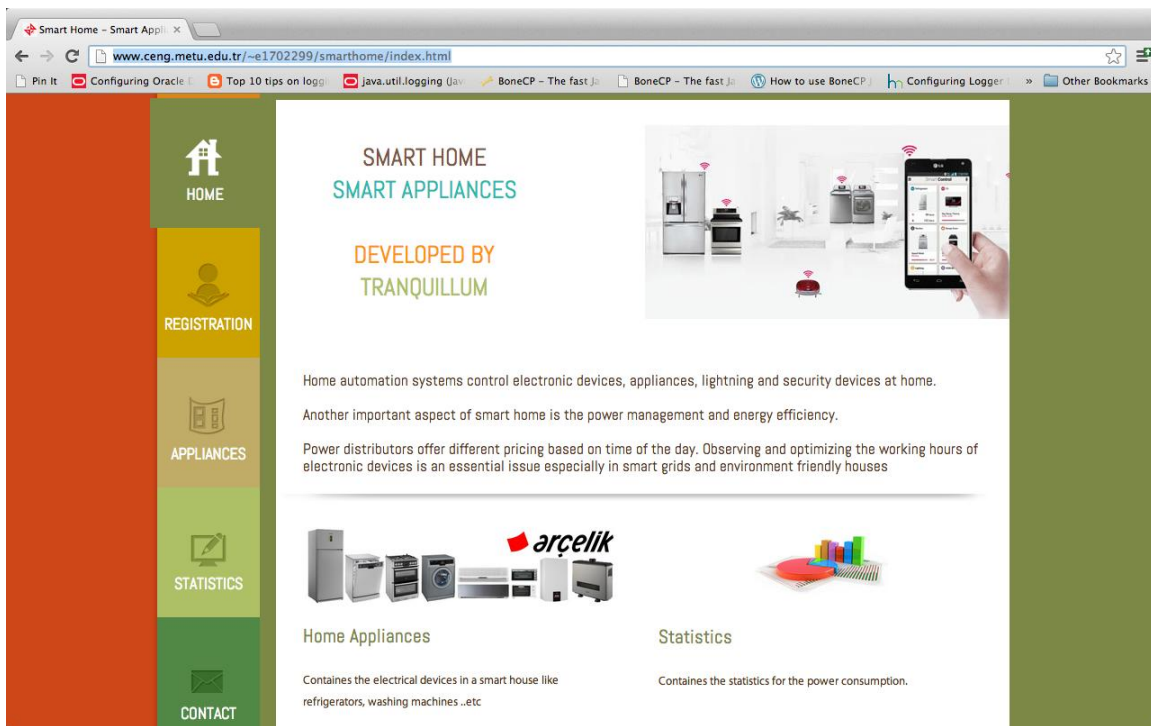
Smart Home - Smart Appli ×

www.ceng.metu.edu.tr/~e1702299/smarthome/index.html

Pin It | Configuring Oracle | Top 10 tips on loggi | java.util.logging (Jav | BoneCP - The fast Ja | BoneCP - The fast Ja | How to use BoneCP | Configuring Logger | » | Other Bookmarks

HOME

REGISTRATION

APPLIANCES

STATISTICS

CONTACT

SMART HOME
SMART APPLIANCES

DEVELOPED BY
TRANQUILLUM

Home automation systems control electronic devices, appliances, lightning and security devices at home.

Another important aspect of smart home is the power management and energy efficiency.

Power distributors offer different pricing based on time of the day. Observing and optimizing the working hours of electronic devices is an essential issue especially in smart grids and environment friendly houses

arçelik

Home Appliances

Containes the electrical devices in a smart house like refrigerators, washing machines ..etc

Statistics

Containes the statistics for the power consumption.